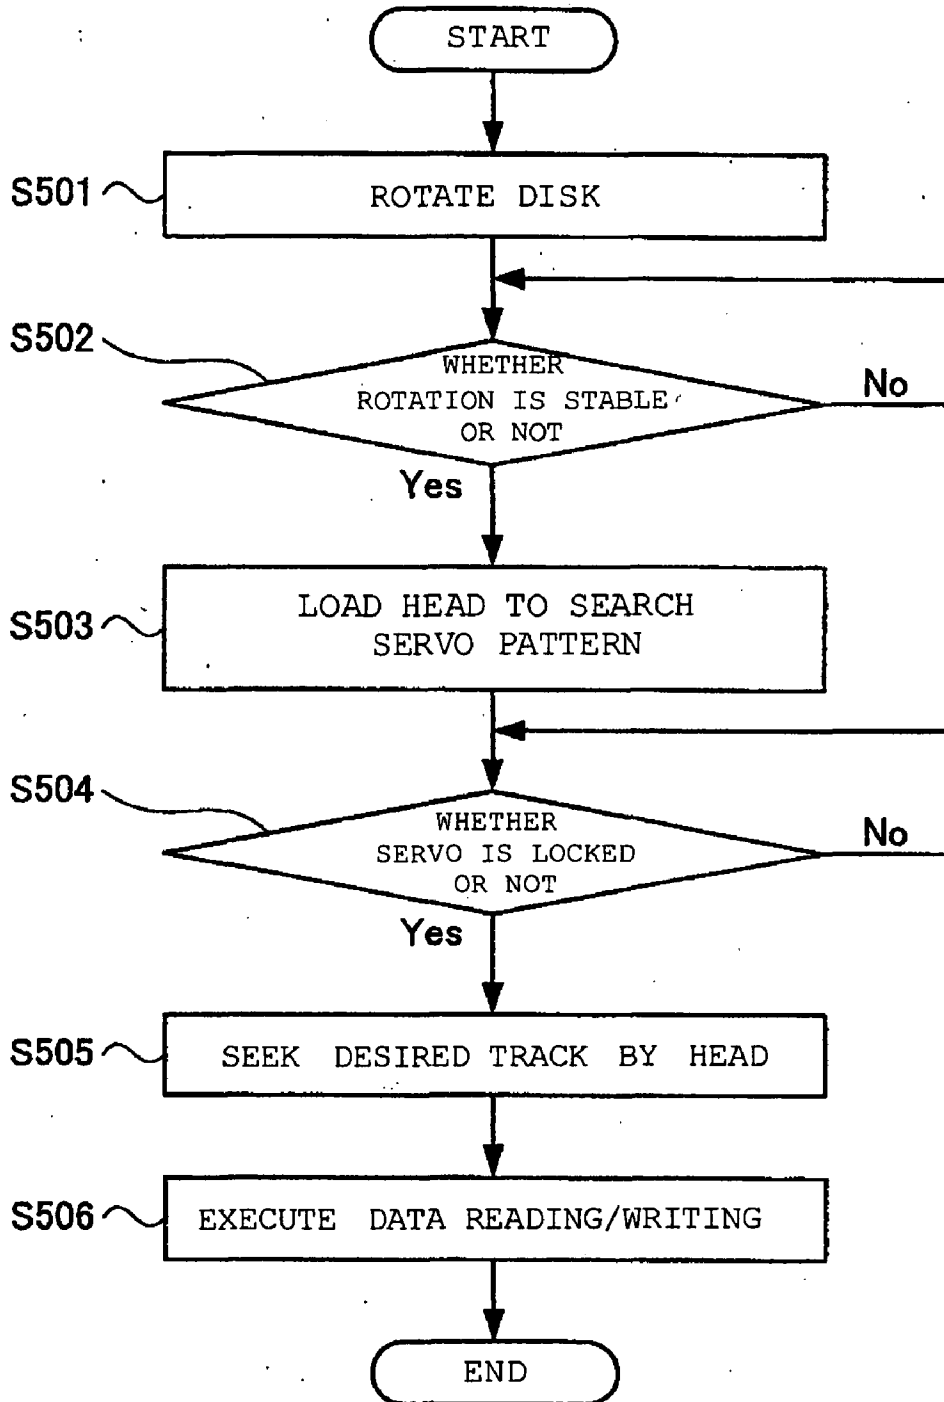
START

S501 ROTATE DISK

S502 WHETHER ROTATION IS STABLE OR NOT

No

Yes

S503 LOAD HEAD TO SEARCH SERVO PATTERN

S504 WHETHER SERVO IS LOCKED OR NOT

No

Yes

S505 SEEK DESIRED TRACK BY HEAD

S506 EXECUTE DATA READING/WRITING

END